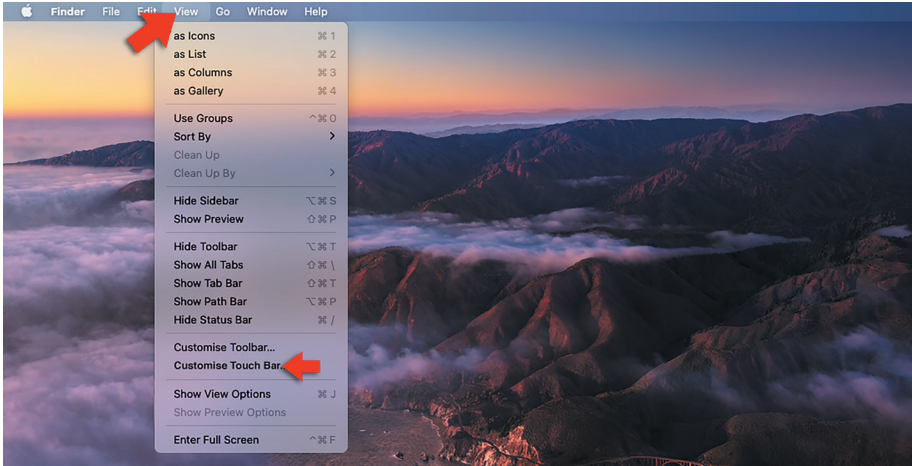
Finder File Edit View Go Window Help

as Icons ⌘ 1
as List ⌘ 2
as Columns ⌘ 3
as Gallery ⌘ 4

Use Groups ^⌘ 0
Sort By >
Clean Up
Clean Up By >

Hide Sidebar ⌥⌘ S
Show Preview ⇧⌘ P

Hide Toolbar ⌥⌘ T
Show All Tabs ⇧⌘ \
Show Tab Bar ⇧⌘ T
Show Path Bar ⌥⌘ P
Hide Status Bar ⌘ /

Customise Toolbar...
Customise Touch Bar...

Show View Options ⌘ J
Show Preview Options

Enter Full Screen ^⌘ F